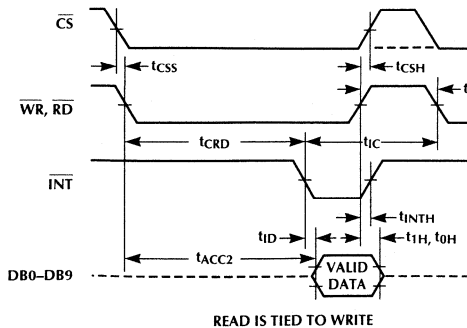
$\overline{CS}$

$t_{CSS}$

$t_{CSH}$

$\overline{WR}$, $\overline{RD}$

$t$

$t_{CRD}$

$t_{IC}$

$\overline{INT}$

$t_{INTH}$

$t_{ID}$

$t_{1H}$, $t_{0H}$

$t_{ACC2}$

DB0–DB9

VALID DATA

READ IS TIED TO WRITE